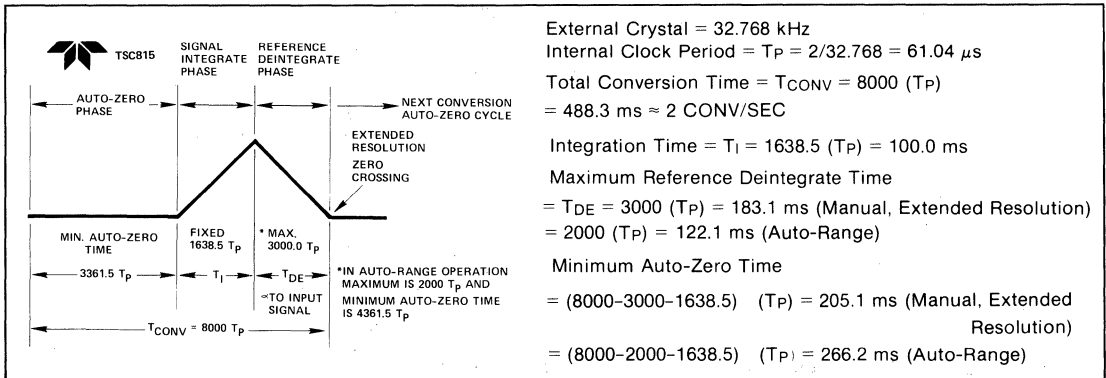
TSC815

SIGNAL INTEGRATE PHASE

REFERENCE DEINTEGRATE PHASE

AUTO-ZERO PHASE

NEXT CONVERSION AUTO-ZERO CYCLE

EXTENDED RESOLUTION

ZERO CROSSING

MIN. AUTO-ZERO TIME

FIXED 1638.5 $T_P$

* MAX. 3000.0 $T_P$

3361.5 $T_P$

$T_I$

$T_{DE}$

$\propto$ TO INPUT SIGNAL

*IN AUTO-RANGE OPERATION MAXIMUM IS 2000 $T_P$ AND MINIMUM AUTO-ZERO TIME IS 4361.5 $T_P$

$T_{CONV}$ = 8000 $T_P$

External Crystal = 32.768 kHz

Internal Clock Period = $T_P$ = 2/32.768 = 61.04 $\mu$s

Total Conversion Time = $T_{CONV}$ = 8000 ($T_P$)

= 488.3 ms ≈ 2 CONV/SEC

Integration Time = $T_I$ = 1638.5 ($T_P$) = 100.0 ms

Maximum Reference Deintegrate Time

= $T_{DE}$ = 3000 ($T_P$) = 183.1 ms (Manual, Extended Resolution)

= 2000 ($T_P$) = 122.1 ms (Auto-Range)

Minimum Auto-Zero Time

= (8000–3000–1638.5) ($T_P$) = 205.1 ms (Manual, Extended Resolution)

= (8000–2000–1638.5) ($T_P$) = 266.2 ms (Auto-Range)